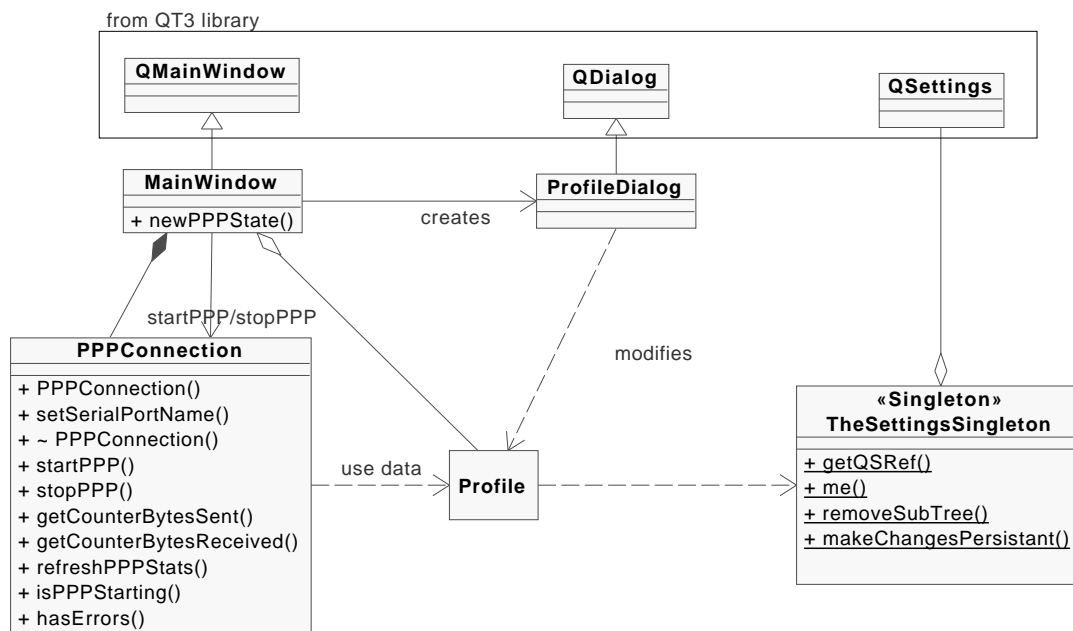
from QT3 library

QMainWindow

QDialog

QSettings

MainWindow

+ newPPPState()

creates

ProfileDialog

startPPP/stopPPP

PPPConnection

+ PPPConnection()
+ setSerialPortName()
+ ~ PPPConnection()
+ startPPP()
+ stopPPP()
+ getCounterBytesSent()
+ getCounterBytesReceived()
+ refreshPPPStats()
+ isPPPStarting()
+ hasErrors()

modifies

use data

Profile

«Singleton»
TheSettingsSingleton

+ getQSRef()
+ me()
+ removeSubTree()
+ makeChangesPersistant()